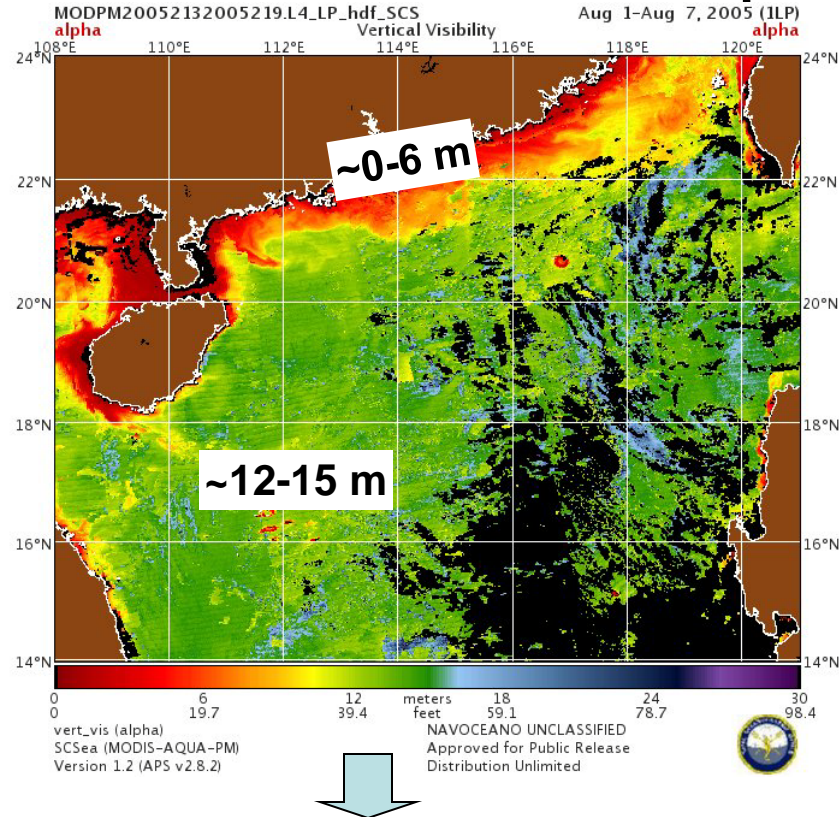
MODPM20052132005219.L4_LP_hdf_SCS
alpha
Vertical Visibility
Aug 1-Aug 7, 2005 (1LP)
alpha

108°E 110°E 112°E 114°E 116°E 118°E 120°E

24°N 22°N 20°N 18°N 16°N 14°N

24°N 22°N 20°N 18°N 16°N 14°N

~0-6 m

~12-15 m

0 6 12 meters 18 24 30
0 19.7 39.4 feet 59.1 78.7 98.4

vert_vis (alpha)
SCSea (MODIS-AQUA-PM)
Version 1.2 (APS v2.8.2)

NAVOCEANO UNCLASSIFIED
Approved for Public Release
Distribution Unlimited